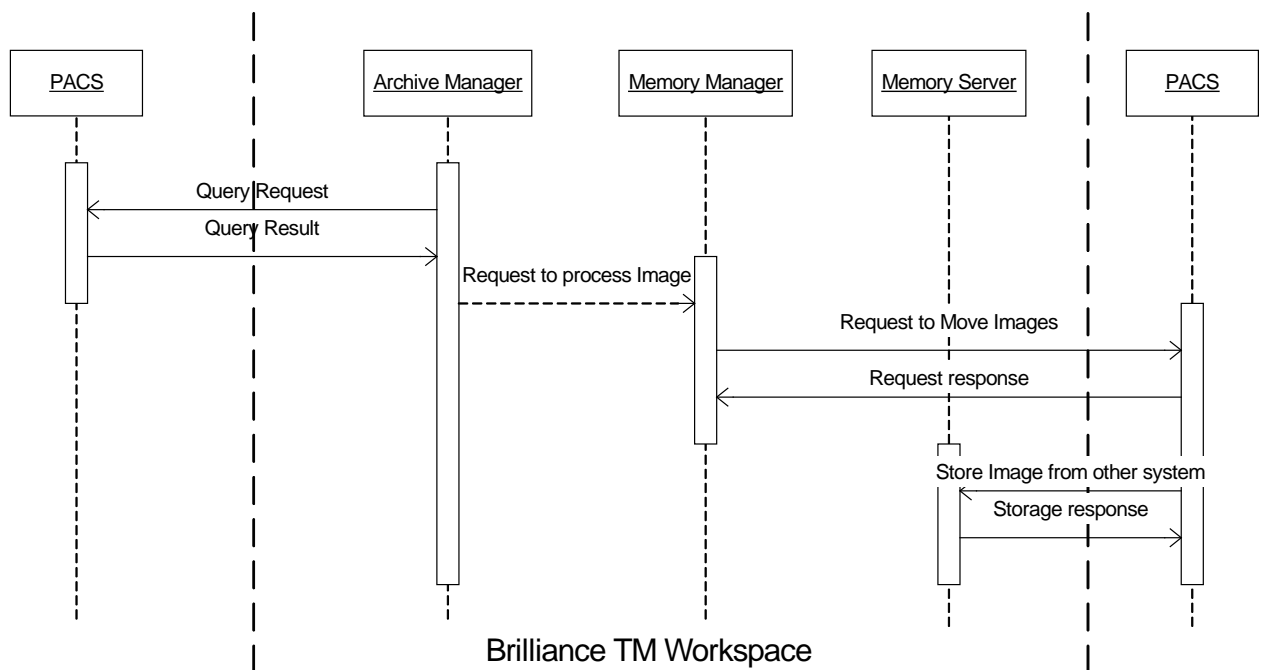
PACS

Archive Manager

Memory Manager

Memory Server

PACS

Query Request

Query Result

Request to process Image

Request to Move Images

Request response

Store Image from other system

Storage response

Brilliance TM Workspace